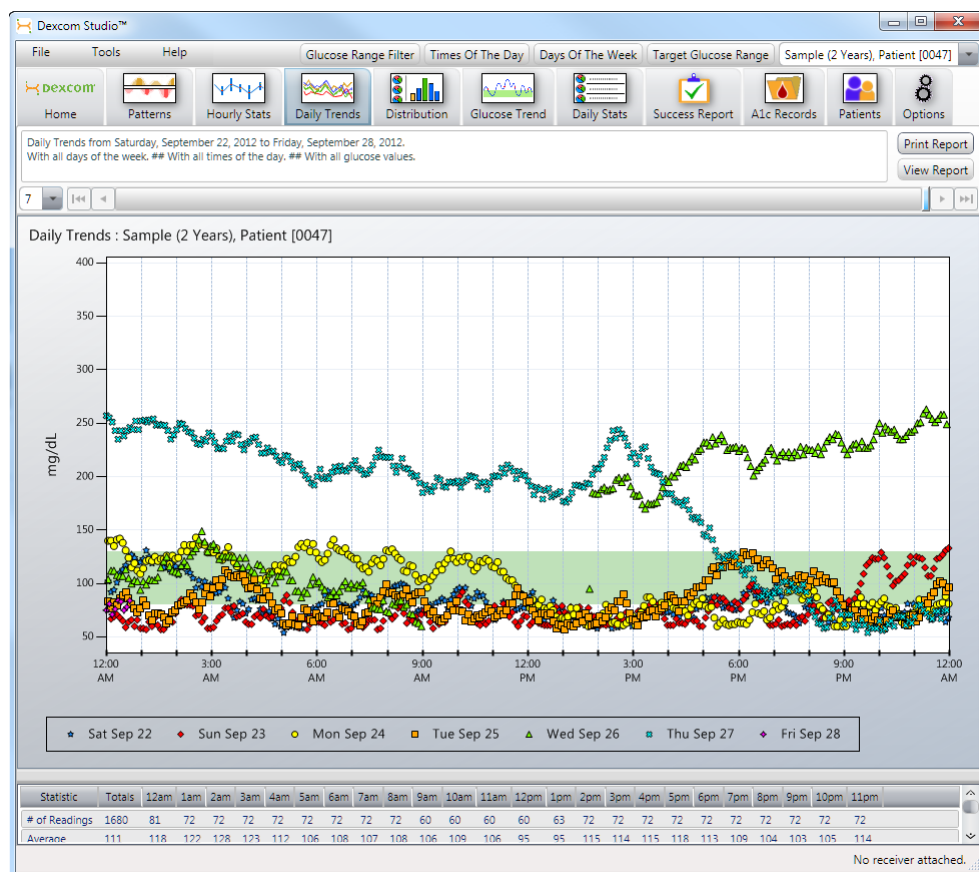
Dexcom Studio™

File Tools Help

Glucose Range Filter | Times Of The Day | Days Of The Week | Target Glucose Range | Sample (2 Years), Patient [0047]

DEXCOM Home | Patterns | Hourly Stats | Daily Trends | Distribution | Glucose Trend | Daily Stats | Success Report | A1c Records | Patients | Options

Daily Trends from Saturday, September 22, 2012 to Friday, September 28, 2012.
With all days of the week. ## With all times of the day. ## With all glucose values.

Print Report
View Report

7

Daily Trends : Sample (2 Years), Patient [0047]

400
350
300
250
200
150
100
50

mg/dL

12:00 AM
3:00 AM
6:00 AM
9:00 AM
12:00 PM
3:00 PM
6:00 PM
9:00 PM
12:00 AM

Sat Sep 22 | Sun Sep 23 | Mon Sep 24 | Tue Sep 25 | Wed Sep 26 | Thu Sep 27 | Fri Sep 28

| Statistic | Totals | 12am | 1am | 2am | 3am | 4am | 5am | 6am | 7am | 8am | 9am | 10am | 11am | 12pm | 1pm | 2pm | 3pm | 4pm | 5pm | 6pm | 7pm | 8pm | 9pm | 10pm | 11pm |
|---|---|---|---|---|---|---|---|---|---|---|---|---|---|---|---|---|---|---|---|---|---|---|---|---|---|
| # of Readings | 1680 | 81 | 72 | 72 | 72 | 72 | 72 | 72 | 72 | 72 | 60 | 60 | 60 | 60 | 63 | 72 | 72 | 72 | 72 | 72 | 72 | 72 | 72 | 72 | 72 |
| Average | 111 | 118 | 122 | 128 | 123 | 112 | 106 | 108 | 107 | 108 | 106 | 109 | 106 | 95 | 95 | 115 | 114 | 115 | 118 | 113 | 109 | 104 | 103 | 105 | 114 |

No receiver attached.